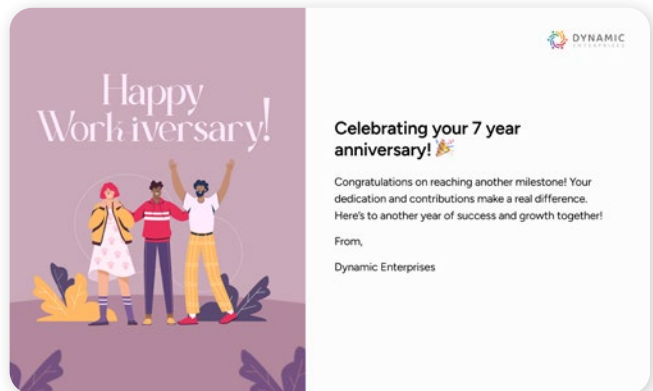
Happy Workiversary!

DYNAMIC ENTERPRISES

Celebrating your 7 year anniversary! 🎉

Congratulations on reaching another milestone! Your dedication and contributions make a real difference. Here's to another year of success and growth together!

From,

Dynamic Enterprises